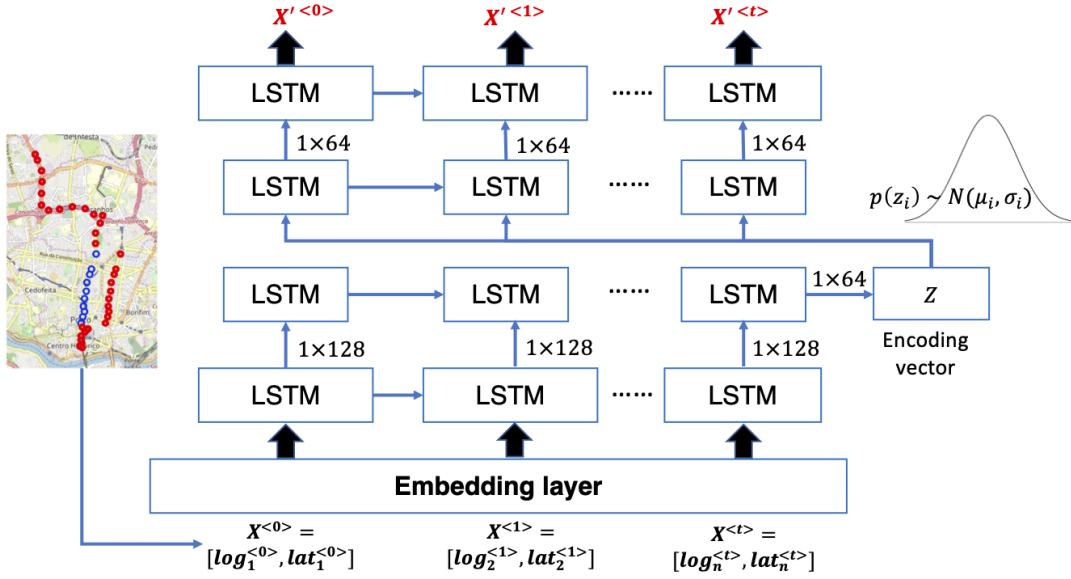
$X'^{<0>}$ $X'^{<1>}$ $X'^{<t>}$

LSTM LSTM …… LSTM

1×64 1×64 1×64

LSTM LSTM …… LSTM

$p(z_i) \sim N(\mu_i, \sigma_i)$

LSTM LSTM …… LSTM 1×64 $z$

Encoding vector

1×128 1×128 1×128

LSTM LSTM …… LSTM

Embedding layer

$X^{<0>} = [log_1^{<0>}, lat_1^{<0>}]$

$X^{<1>} = [log_2^{<1>}, lat_2^{<1>}]$

$X^{<t>} = [log_n^{<t>}, lat_n^{<t>}]$

de Intesta
Pedo
Cedofeita
Bonfim
Centro Histórico
Porto
Rua da Constituição
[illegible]